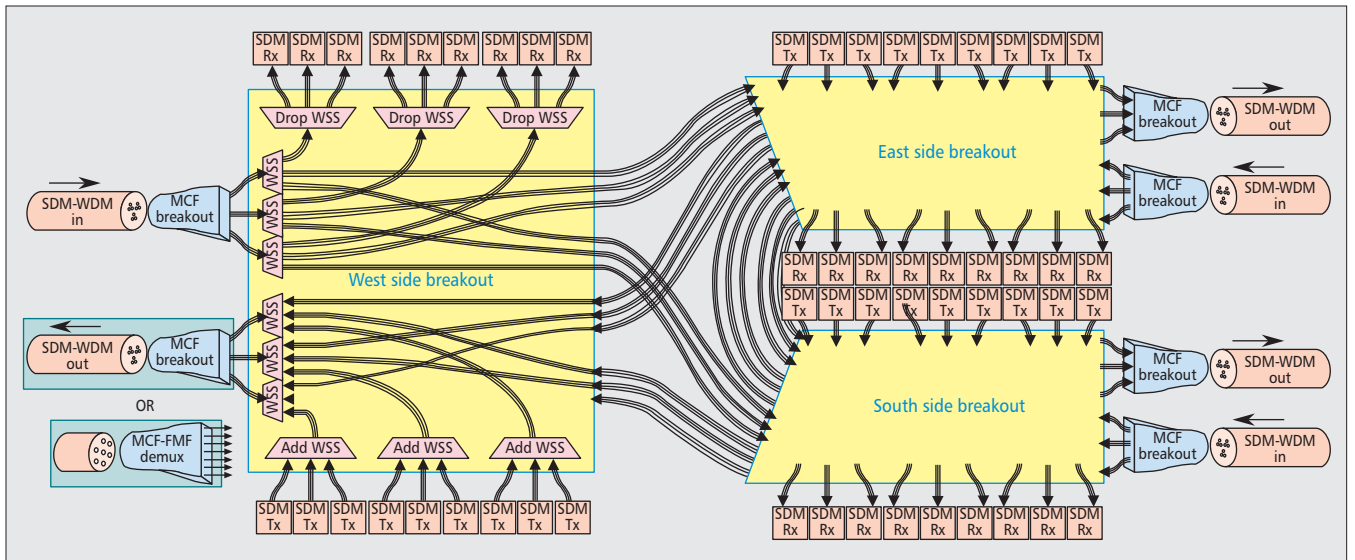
SDM Rx SDM Rx SDM Rx SDM Rx SDM Rx SDM Rx SDM Rx SDM Rx SDM Rx

Drop WSS Drop WSS Drop WSS

SDM Tx SDM Tx SDM Tx SDM Tx SDM Tx SDM Tx SDM Tx SDM Tx SDM Tx SDM Tx

East side breakout

MCF breakout SDM-WDM out

MCF breakout SDM-WDM in

SDM-WDM in MCF breakout

WSS WSS WSS

West side breakout

SDM Rx SDM Rx SDM Rx SDM Rx SDM Rx SDM Rx SDM Rx SDM Rx SDM Rx SDM Rx

SDM Tx SDM Tx SDM Tx SDM Tx SDM Tx SDM Tx SDM Tx SDM Tx SDM Tx SDM Tx

SDM-WDM out MCF breakout

WSS WSS WSS

MCF breakout SDM-WDM out

OR

MCF-FMF demux

South side breakout

MCF breakout SDM-WDM in

Add WSS Add WSS Add WSS

SDM Tx SDM Tx SDM Tx SDM Tx SDM Tx SDM Tx SDM Tx SDM Tx SDM Tx

SDM Rx SDM Rx SDM Rx SDM Rx SDM Rx SDM Rx SDM Rx SDM Rx SDM Rx SDM Rx